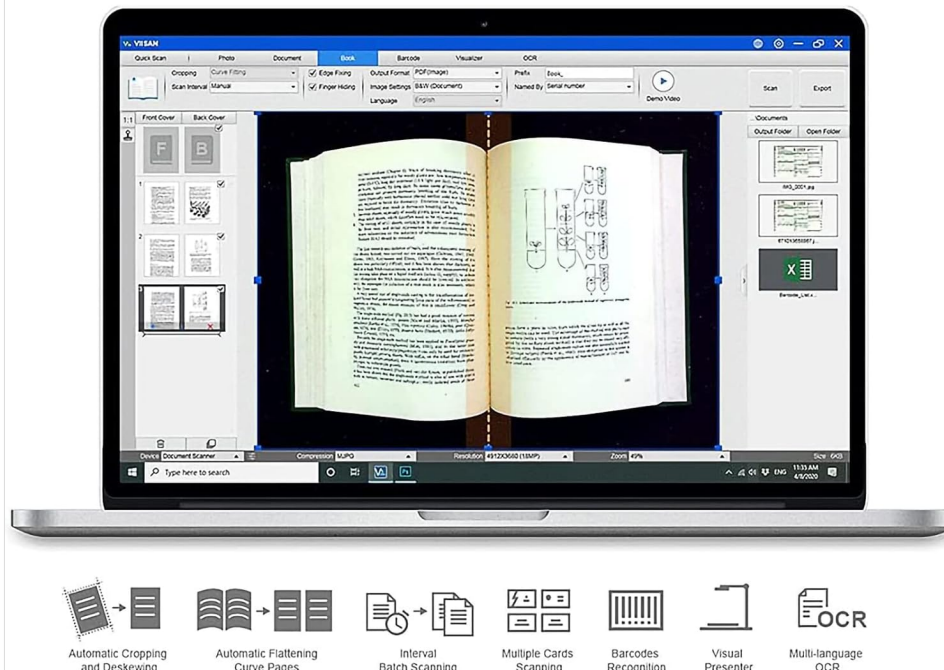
VIISAN

Quick Scan | Photo | Document | Book | Barcode | Visualizer | OCR

Cropping Curve Fitting
Scan Interval Manual
Edge Fixing
Finger Hiding
Output Format PDF(Image)
Image Settings B&W (Document)
Language English
Prefix Book_
Named By Serial number
Demo Video
Scan
Export

1:1
Front Cover
Back Cover
F
B
1
2

Documents
Output Folder
Open Folder
IMG_0001.jpg
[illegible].jpg
Barcode_List.x...

Device Document Scanner
Compression MJPG
Resolution 4912X3680 (18MP)
Zoom 49%
Size 6KB

Type here to search
ENG 11:35 AM 4/8/2020

Automatic Cropping and Deskewing
Automatic Flattening Curve Pages
Interval Batch Scanning
Multiple Cards Scanning
Barcodes Recognition
Visual Presenter
OCR
Multi-language OCR